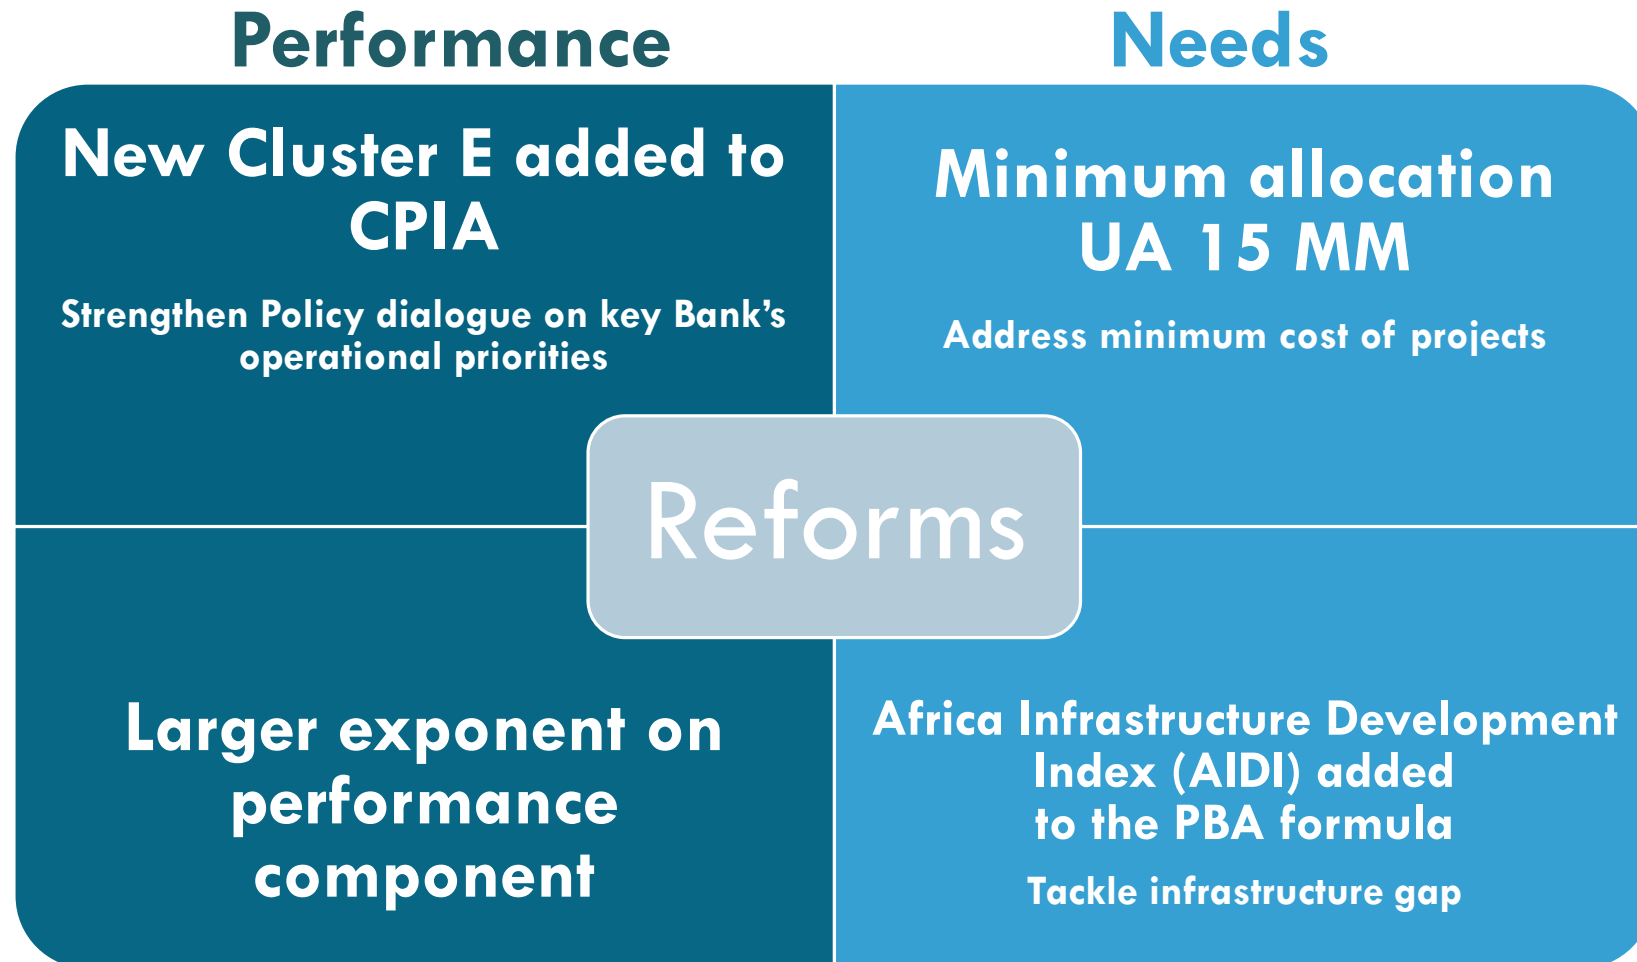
Performance

Needs

New Cluster E added to CPIA

Strengthen Policy dialogue on key Bank's operational priorities

Minimum allocation UA 15 MM

Address minimum cost of projects

Reforms

Larger exponent on performance component

Africa Infrastructure Development Index (AIDI) added to the PBA formula

Tackle infrastructure gap